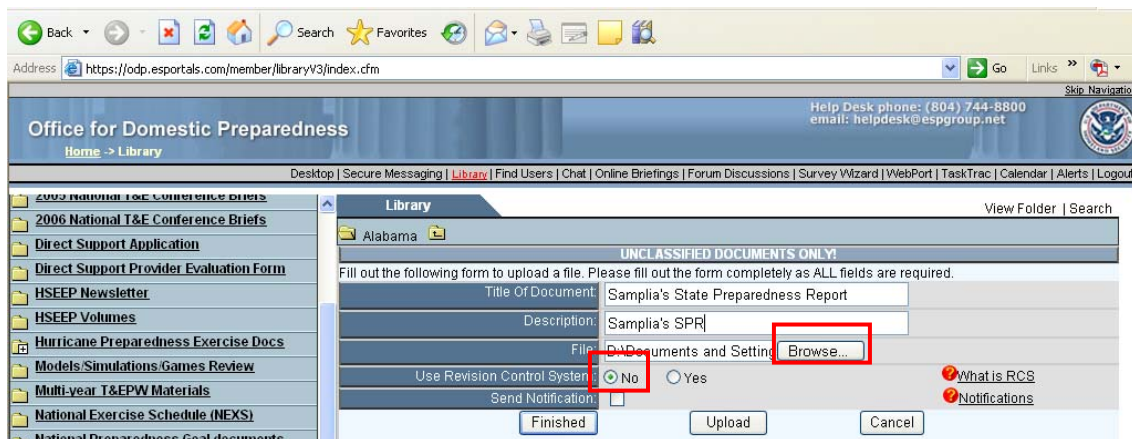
Back · Search Favorites

Address https://odp.esportals.com/member/libraryV3/index.cfm Go Links

Skip Navigation

Office for Domestic Preparedness
Home -> Library

Help Desk phone: (804) 744-8800
email: helpdesk@espgroup.net

Desktop | Secure Messaging | Library | Find Users | Chat | Online Briefings | Forum Discussions | Survey Wizard | WebPort | TaskTrac | Calendar | Alerts | Logout

2005 National T&E Conference Briefs
2006 National T&E Conference Briefs
Direct Support Application
Direct Support Provider Evaluation Form
HSEEP Newsletter
HSEEP Volumes
Hurricane Preparedness Exercise Docs
Models/Simulations/Games Review
Multi-year T&EPW Materials
National Exercise Schedule (NEXS)
National Preparedness Goal documents

Library

View Folder | Search

Alabama

UNCLASSIFIED DOCUMENTS ONLY!

Fill out the following form to upload a file. Please fill out the form completely as ALL fields are required.

| | |
|---|---|
| Title Of Document: | Samplia's State Preparedness Report |
| Description: | Samplia's SPR |
| File: | D:\Documents and Setting Browse... |
| Use Revision Control System: | No Yes — What is RCS |
| Send Notification: | Notifications |

Finished Upload Cancel